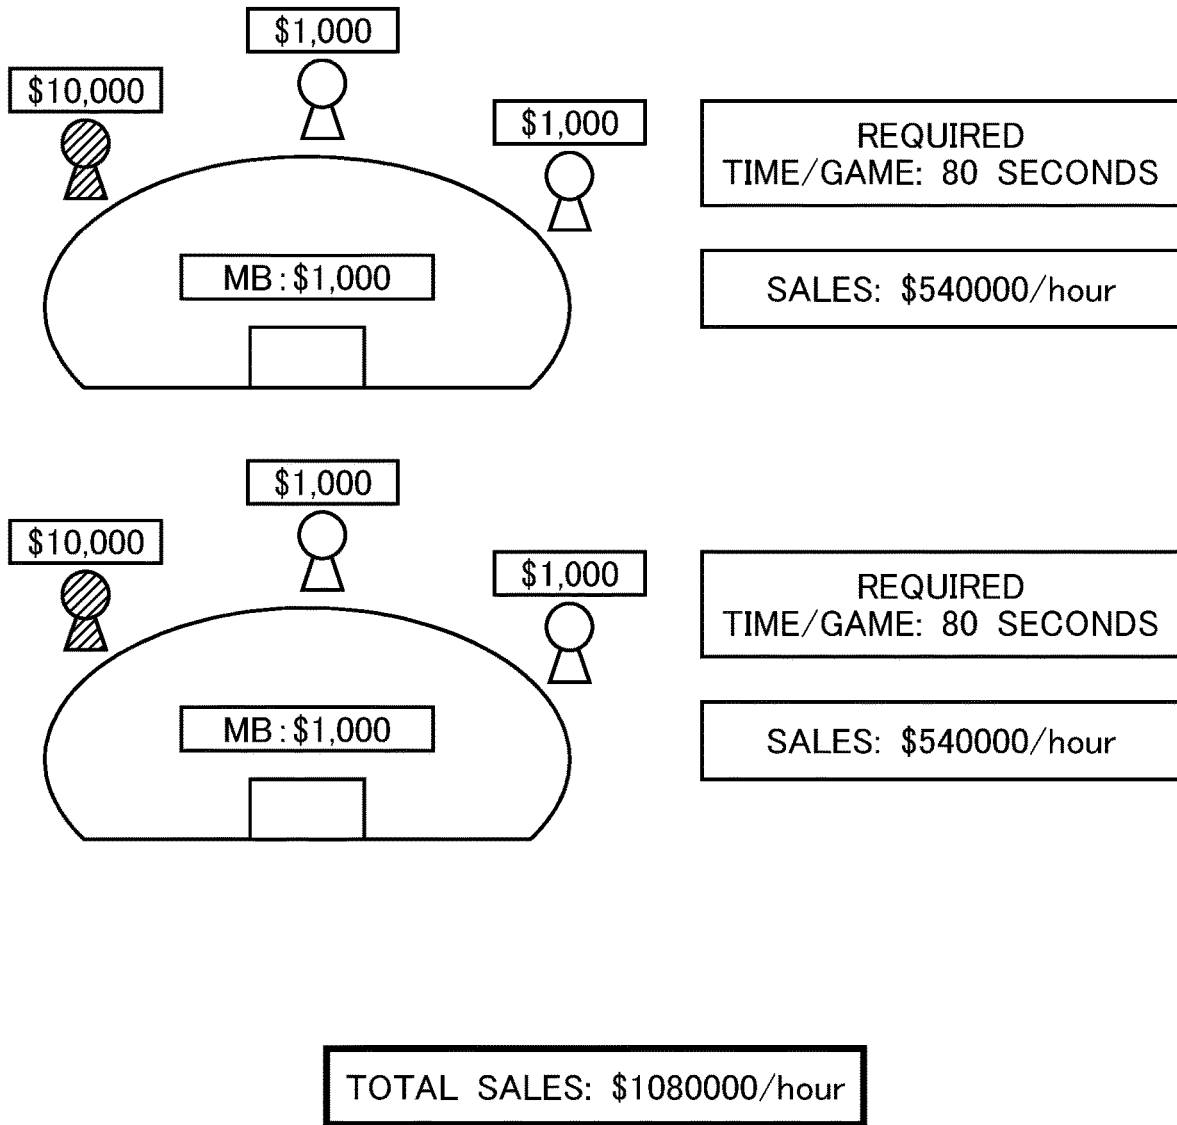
$1,000

$10,000

$1,000

MB : $1,000

REQUIRED TIME/GAME: 80 SECONDS

SALES: $540000/hour

$1,000

$10,000

$1,000

MB : $1,000

REQUIRED TIME/GAME: 80 SECONDS

SALES: $540000/hour

TOTAL SALES: $1080000/hour